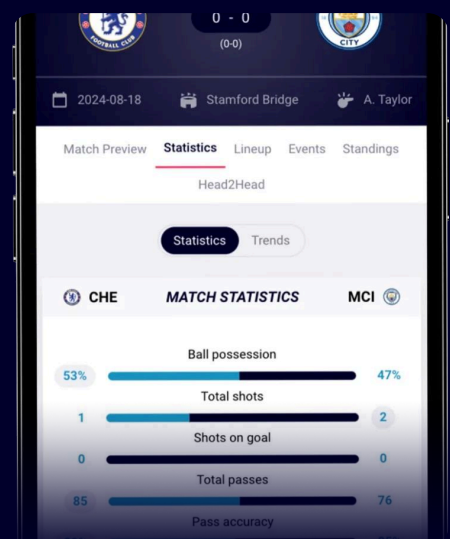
FOOTBALL CLUB

0 - 0
(0-0)

CITY

2024-08-18 Stamford Bridge A. Taylor

Match Preview Statistics Lineup Events Standings
Head2Head

Statistics Trends

CHE MATCH STATISTICS MCI

Ball possession
53% 47%

Total shots
1 2

Shots on goal
0 0

Total passes
85 76

Pass accuracy